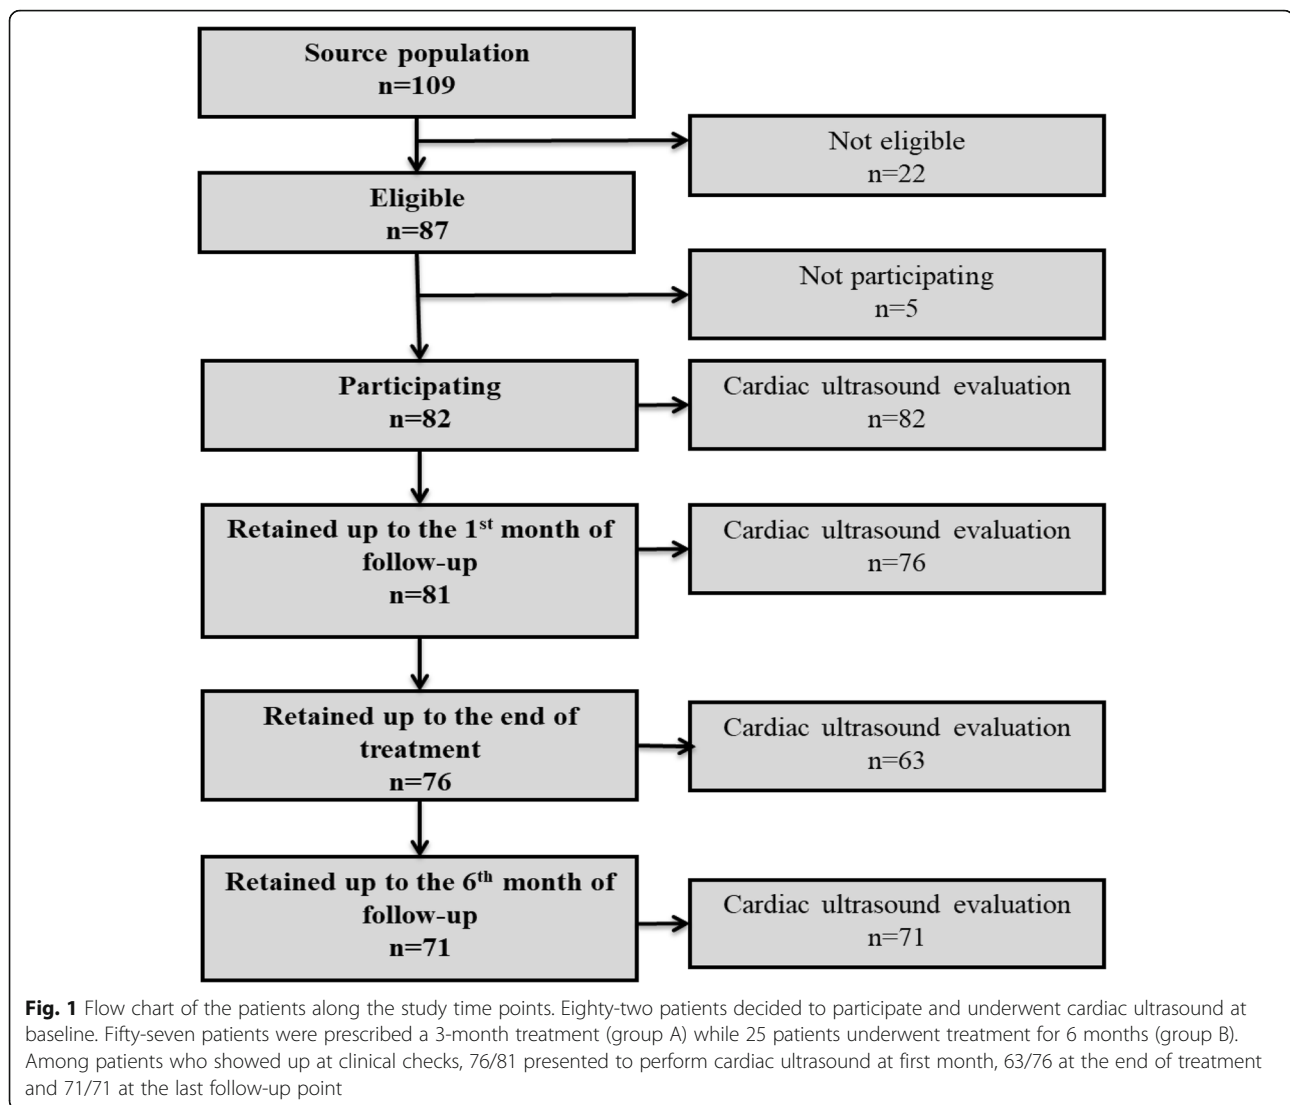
Source population
n=109

Not eligible
n=22

Eligible
n=87

Not participating
n=5

Participating
n=82

Cardiac ultrasound evaluation
n=82

Retained up to the 1$^{st}$ month of follow-up
n=81

Cardiac ultrasound evaluation
n=76

Retained up to the end of treatment
n=76

Cardiac ultrasound evaluation
n=63

Retained up to the 6$^{th}$ month of follow-up
n=71

Cardiac ultrasound evaluation
n=71

**Fig. 1** Flow chart of the patients along the study time points. Eighty-two patients decided to participate and underwent cardiac ultrasound at baseline. Fifty-seven patients were prescribed a 3-month treatment (group A) while 25 patients underwent treatment for 6 months (group B). Among patients who showed up at clinical checks, 76/81 presented to perform cardiac ultrasound at first month, 63/76 at the end of treatment and 71/71 at the last follow-up point